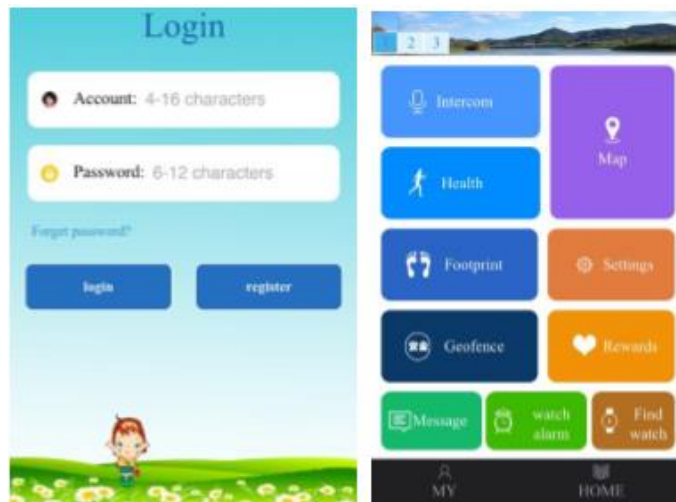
Login

Account: 4-16 characters

Password: 6-12 characters

Forgot password?

login

register

1 2 3

Intercom

Map

Health

Footprint

Settings

Geofence

Rewards

Message

watch alarm

Find watch

MY

HOME